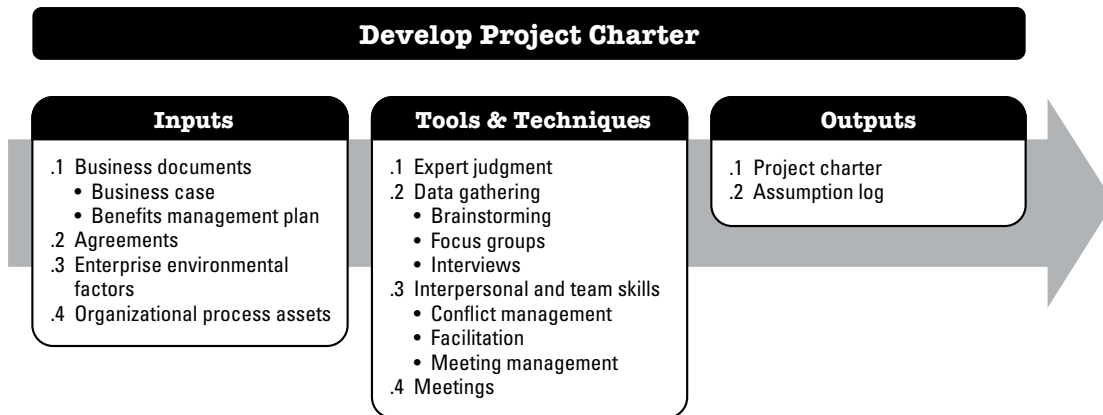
Develop Project Charter

Inputs

.1 Business documents
• Business case
• Benefits management plan
.2 Agreements
.3 Enterprise environmental factors
.4 Organizational process assets

Tools & Techniques

.1 Expert judgment
.2 Data gathering
• Brainstorming
• Focus groups
• Interviews
.3 Interpersonal and team skills
• Conflict management
• Facilitation
• Meeting management
.4 Meetings

Outputs

.1 Project charter
.2 Assumption log